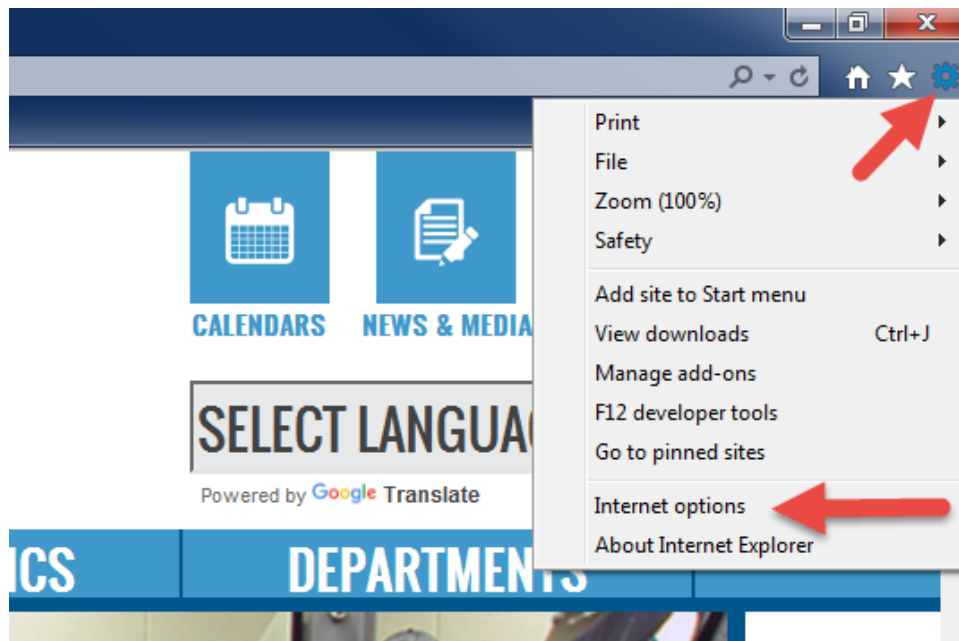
CALENDARS

NEWS & MEDIA

SELECT LANGUAG

Powered by Google Translate

ICS

DEPARTMENTS

Print
File
Zoom (100%)
Safety
Add site to Start menu
View downloads Ctrl+J
Manage add-ons
F12 developer tools
Go to pinned sites
Internet options
About Internet Explorer